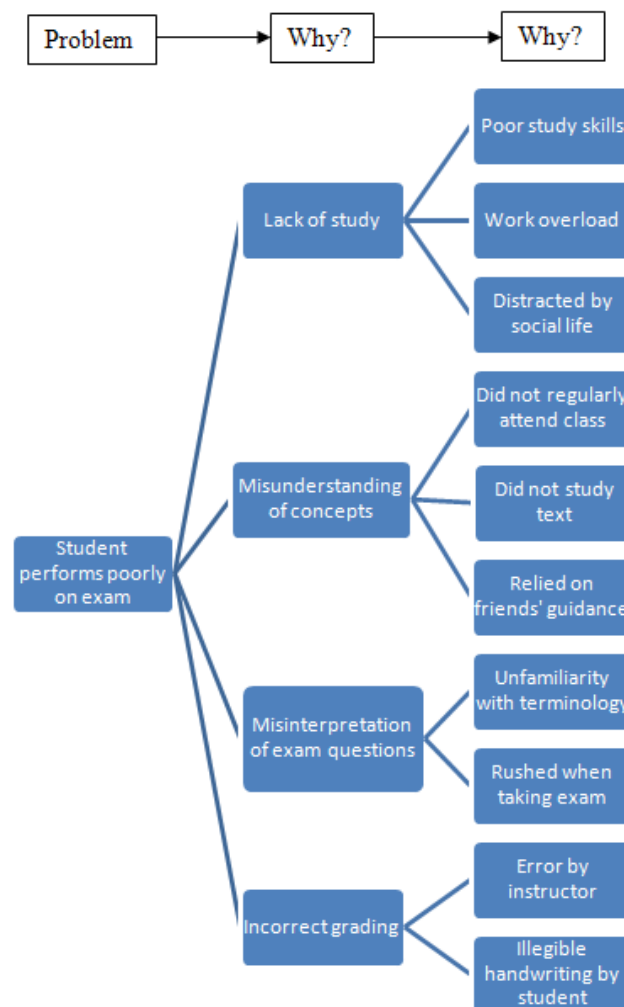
Problem

Why?

Why?

Student performs poorly on exam

Lack of study

Poor study skills

Work overload

Distracted by social life

Misunderstanding of concepts

Did not regularly attend class

Did not study text

Relied on friends' guidance

Misinterpretation of exam questions

Unfamiliarity with terminology

Rushed when taking exam

Incorrect grading

Error by instructor

Illegible handwriting by student